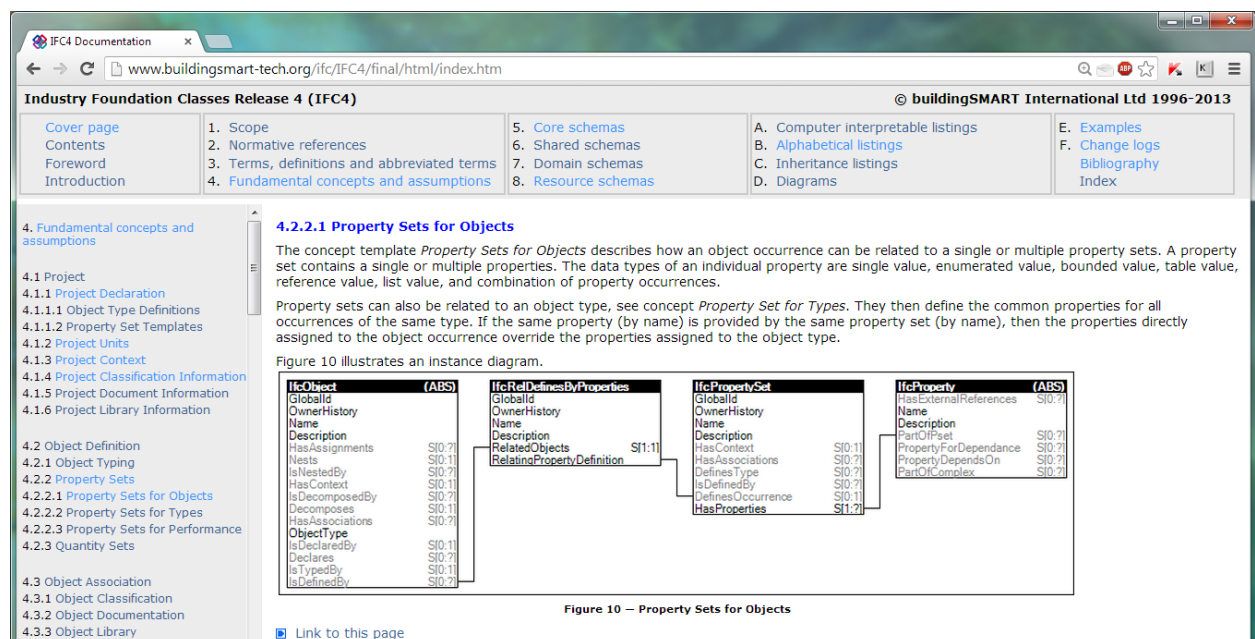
IFC4 Documentation ×

www.buildingsmart-tech.org/ifc/IFC4/final/html/index.htm

Industry Foundation Classes Release 4 (IFC4)

© buildingSMART International Ltd 1996-2013

| | | | | |
|---|---|---|---|---|
| Cover page | 1. Scope | 5. Core schemas | A. Computer interpretable listings | E. Examples |
| Contents | 2. Normative references | 6. Shared schemas | B. Alphabetical listings | F. Change logs |
| Foreword | 3. Terms, definitions and abbreviated terms | 7. Domain schemas | C. Inheritance listings | Bibliography |
| Introduction | 4. Fundamental concepts and assumptions | 8. Resource schemas | D. Diagrams | Index |

4. Fundamental concepts and assumptions

4.1 Project
4.1.1 Project Declaration
4.1.1.1 Object Type Definitions
4.1.1.2 Property Set Templates
4.1.2 Project Units
4.1.3 Project Context
4.1.4 Project Classification Information
4.1.5 Project Document Information
4.1.6 Project Library Information

4.2 Object Definition
4.2.1 Object Typing
4.2.2 Property Sets
4.2.2.1 Property Sets for Objects
4.2.2.2 Property Sets for Types
4.2.2.3 Property Sets for Performance
4.2.3 Quantity Sets

4.3 Object Association
4.3.1 Object Classification
4.3.2 Object Documentation
4.3.3 Object Library

4.2.2.1 Property Sets for Objects

The concept template *Property Sets for Objects* describes how an object occurrence can be related to a single or multiple property sets. A property set contains a single or multiple properties. The data types of an individual property are single value, enumerated value, bounded value, table value, reference value, list value, and combination of property occurrences.

Property sets can also be related to an object type, see concept *Property Set for Types*. They then define the common properties for all occurrences of the same type. If the same property (by name) is provided by the same property set (by name), then the properties directly assigned to the object occurrence override the properties assigned to the object type.

Figure 10 illustrates an instance diagram.

IfcObject (ABS)
GlobalId
OwnerHistory
Name
Description
HasAssignments S[0:?]
Nests S[0:1]
IsNestedBy S[0:?]
HasContext S[0:1]
IsDecomposedBy S[0:?]
Decomposes S[0:1]
HasAssociations S[0:?]
ObjectType
IsDeclaredBy S[0:1]
Declares S[0:?]
IsTypedBy S[0:1]
IsDefinedBy S[0:?]

IfcRelDefinesByProperties
GlobalId
OwnerHistory
Name
Description
RelatedObjects S[1:1]
RelatingPropertyDefinition

IfcPropertySet
GlobalId
OwnerHistory
Name
Description
HasContext S[0:1]
HasAssociations S[0:?]
DefinesType S[0:?]
IsDefinedBy S[0:?]
DefinesOccurrence S[0:1]
HasProperties S[1:?]

IfcProperty (ABS)
HasExternalReferences S[0:?]
Name
Description
PartOfPset S[0:?]
PropertyForDependance S[0:?]
PropertyDependsOn S[0:?]
PartOfComplex S[0:?]

Figure 10 — Property Sets for Objects

Link to this page